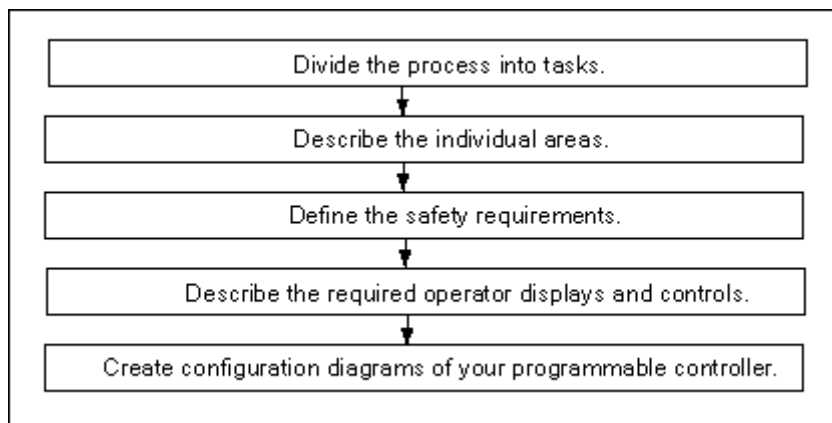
Divide the process into tasks.

Describe the individual areas.

Define the safety requirements.

Describe the required operator displays and controls.

Create configuration diagrams of your programmable controller.